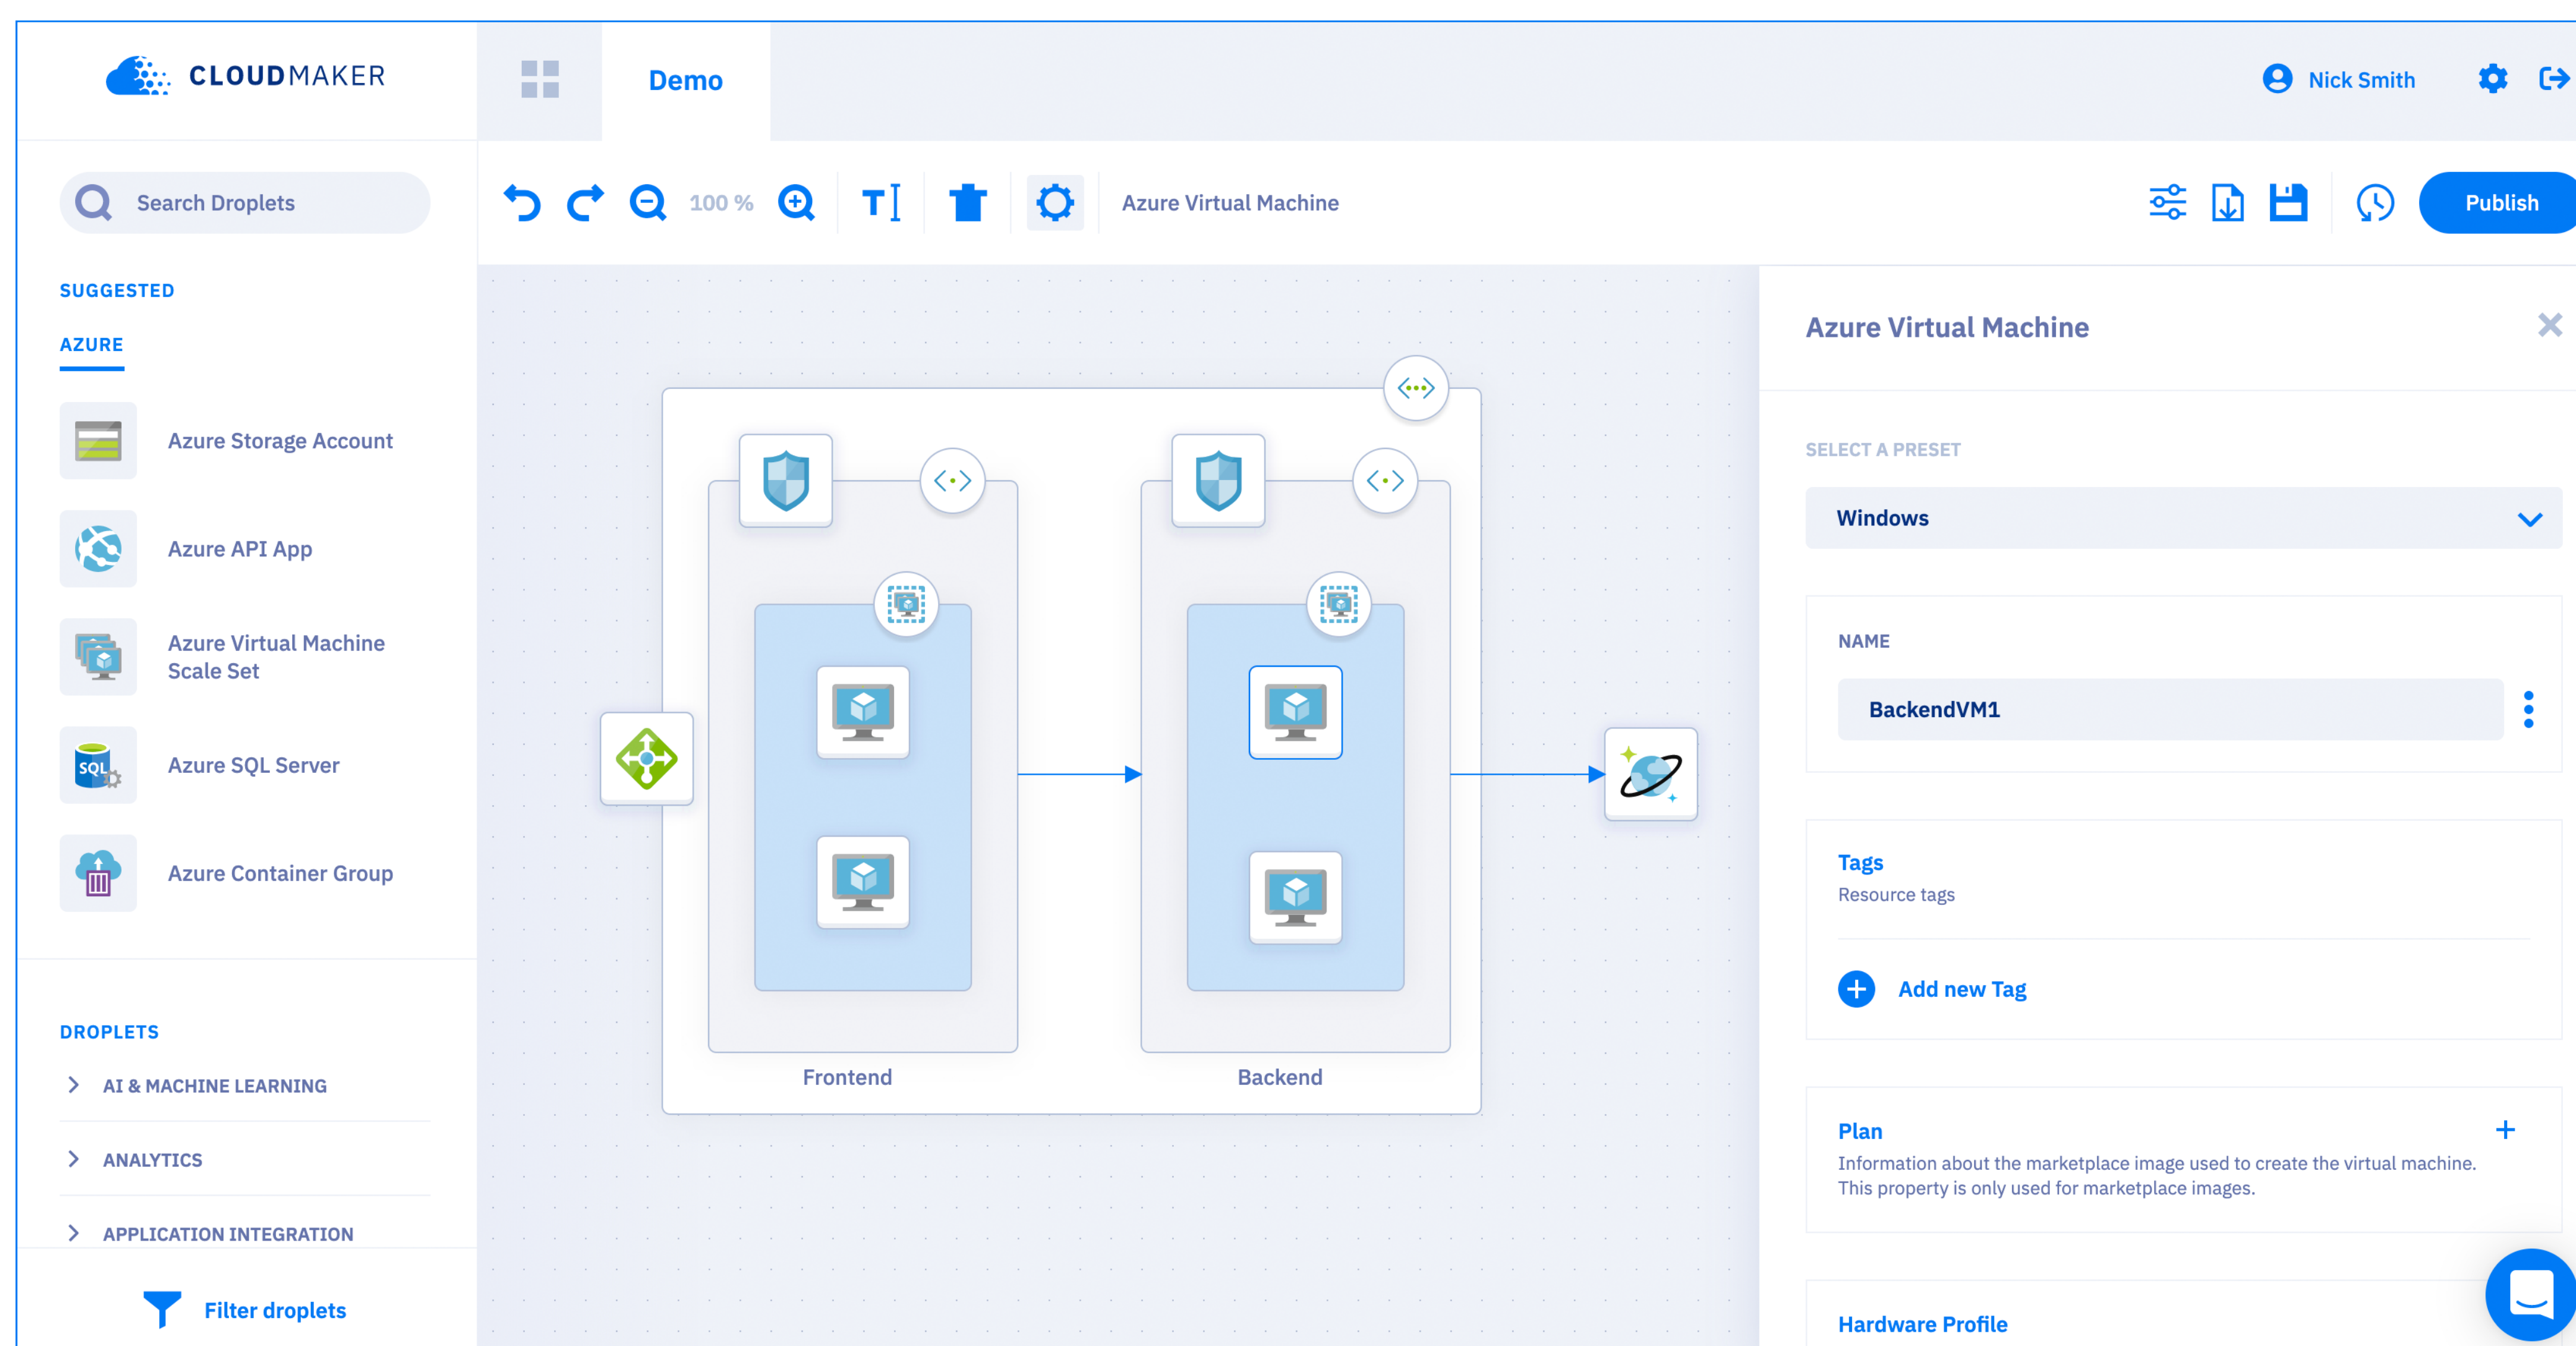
CLOUDMAKER

Demo

Nick Smith

Search Droplets

100 %

Azure Virtual Machine

Publish

SUGGESTED

AZURE

Azure Storage Account

Azure API App

Azure Virtual Machine Scale Set

Azure SQL Server

Azure Container Group

DROPLETS

AI & MACHINE LEARNING

ANALYTICS

APPLICATION INTEGRATION

Filter droplets

Frontend

Backend

Azure Virtual Machine

SELECT A PRESET

Windows

NAME

BackendVM1

Tags

Resource tags

Add new Tag

Plan

Information about the marketplace image used to create the virtual machine. This property is only used for marketplace images.

Hardware Profile